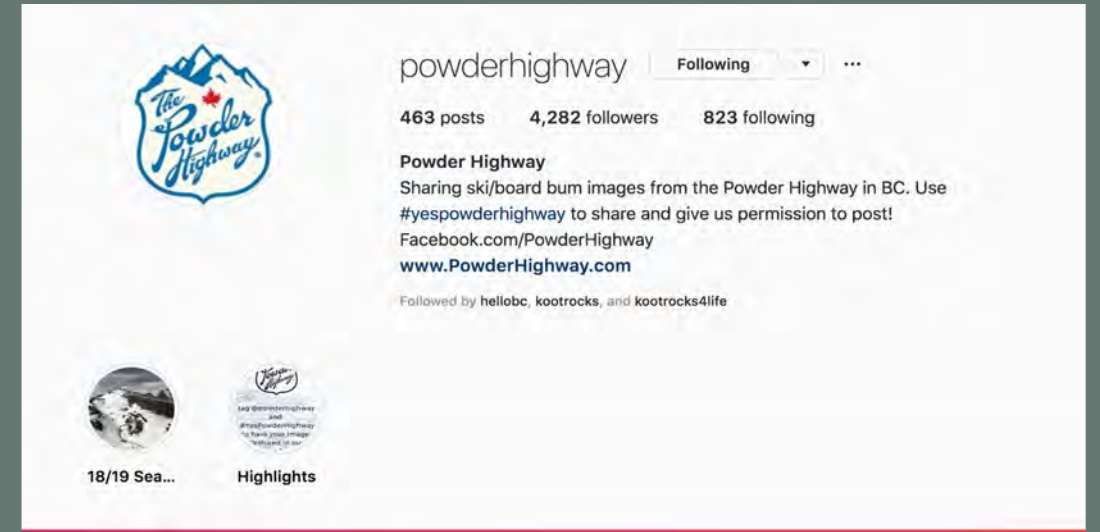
The Powder Highway

powderhighway Following ▾ ···

463 posts 4,282 followers 823 following

Powder Highway
Sharing ski/board bum images from the Powder Highway in BC. Use #yespowderhighway to share and give us permission to post!
Facebook.com/PowderHighway
www.PowderHighway.com

Followed by hellobc, kootrocks, and kootrocks4life

tag @powderhighway and #yesPowderHighway to have your image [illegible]

18/19 Sea...

Highlights